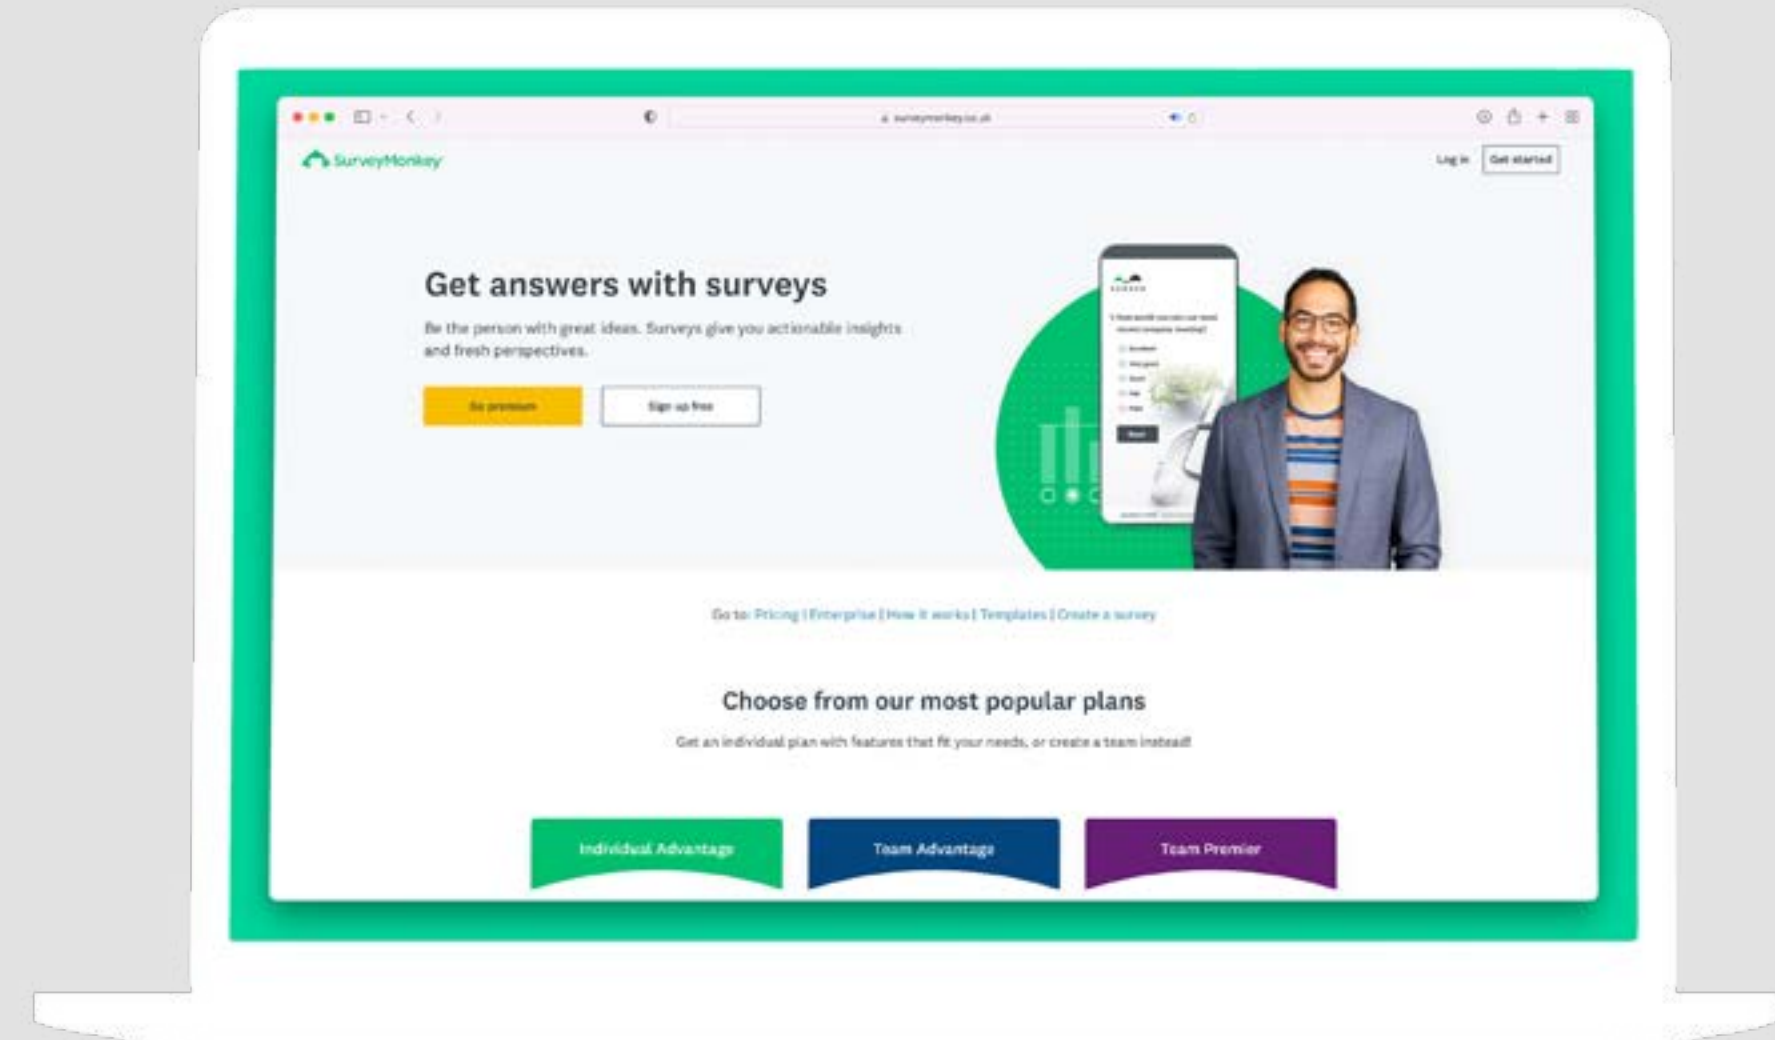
surveymonkey.co.uk

SurveyMonkey

Log in Get started

Get answers with surveys

Be the person with great ideas. Surveys give you actionable insights and fresh perspectives.

Go premium Sign up free

Go to: Pricing | Enterprise | How it works | Templates | Create a survey

Choose from our most popular plans

Get an individual plan with features that fit your needs, or create a team instead!

Individual Advantage

Team Advantage

Team Premier